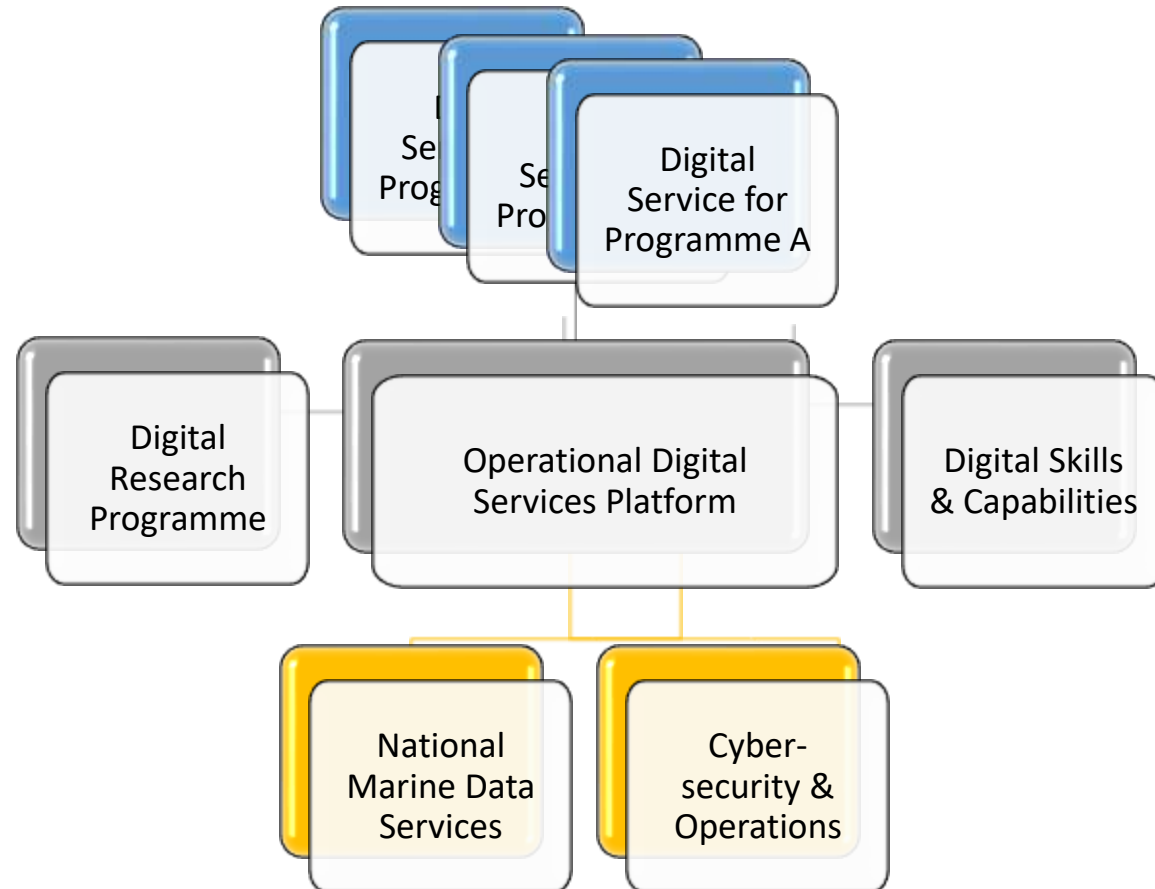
D
Se
Prog

Se
Pro

Digital Service for Programme A

Digital Research Programme

Operational Digital Services Platform

Digital Skills & Capabilities

National Marine Data Services

Cyber-security & Operations